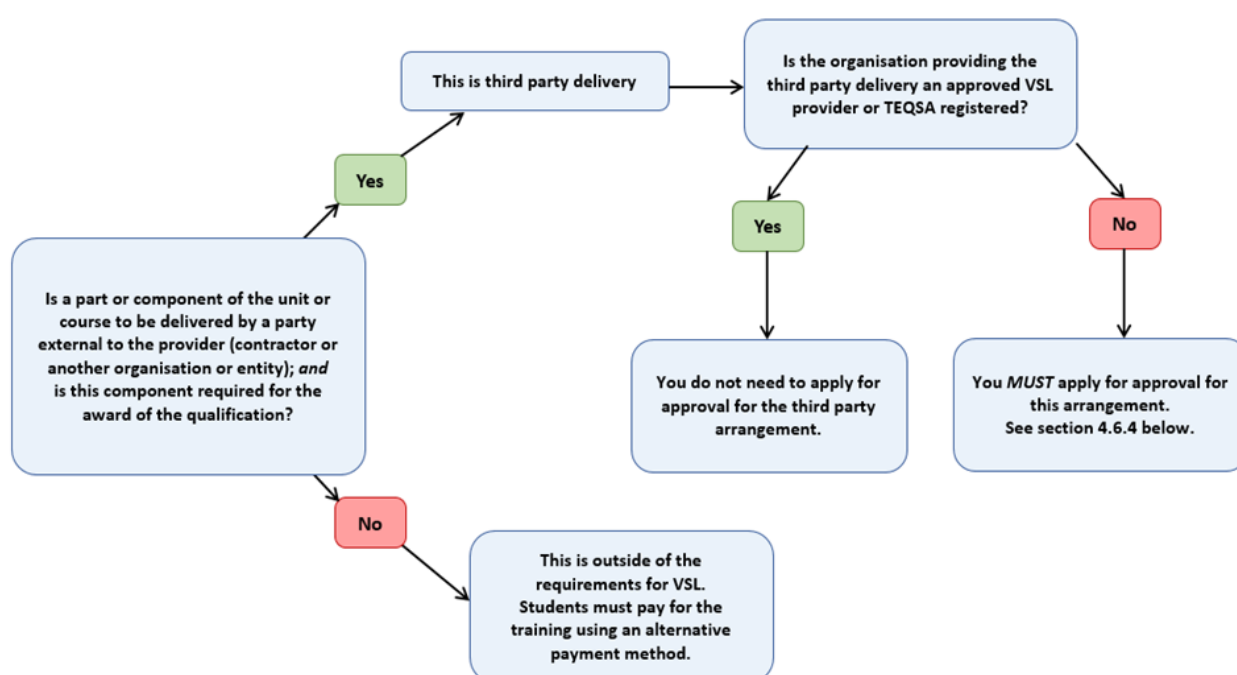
Is a part or component of the unit or course to be delivered by a party external to the provider (contractor or another organisation or entity); *and* is this component required for the award of the qualification?

Yes

This is third party delivery

Is the organisation providing the third party delivery an approved VSL provider or TEQSA registered?

Yes

You do not need to apply for approval for the third party arrangement.

No

You *MUST* apply for approval for this arrangement.
See section 4.6.4 below.

No

This is outside of the requirements for VSL.
Students must pay for the training using an alternative payment method.